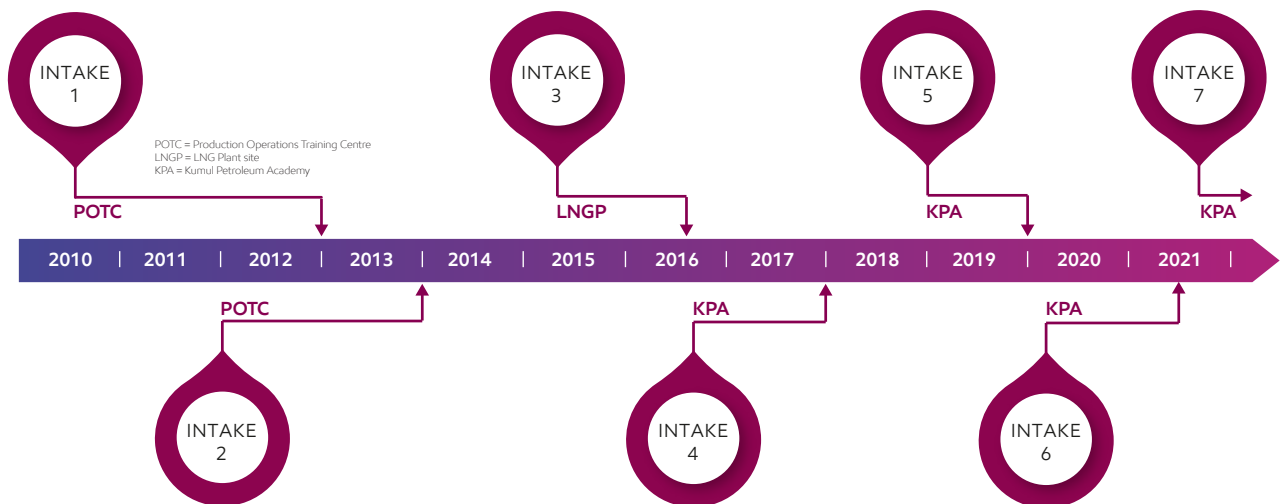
INTAKE 1

POTC = Production Operations Training Centre
LNGP = LNG Plant site
KPA = Kumul Petroleum Academy

POTC

INTAKE 3

LNGP

INTAKE 5

KPA

INTAKE 7

KPA

2010 | 2011 | 2012 | 2013 | 2014 | 2015 | 2016 | 2017 | 2018 | 2019 | 2020 | 2021 |

POTC

INTAKE 2

KPA

INTAKE 4

KPA

INTAKE 6